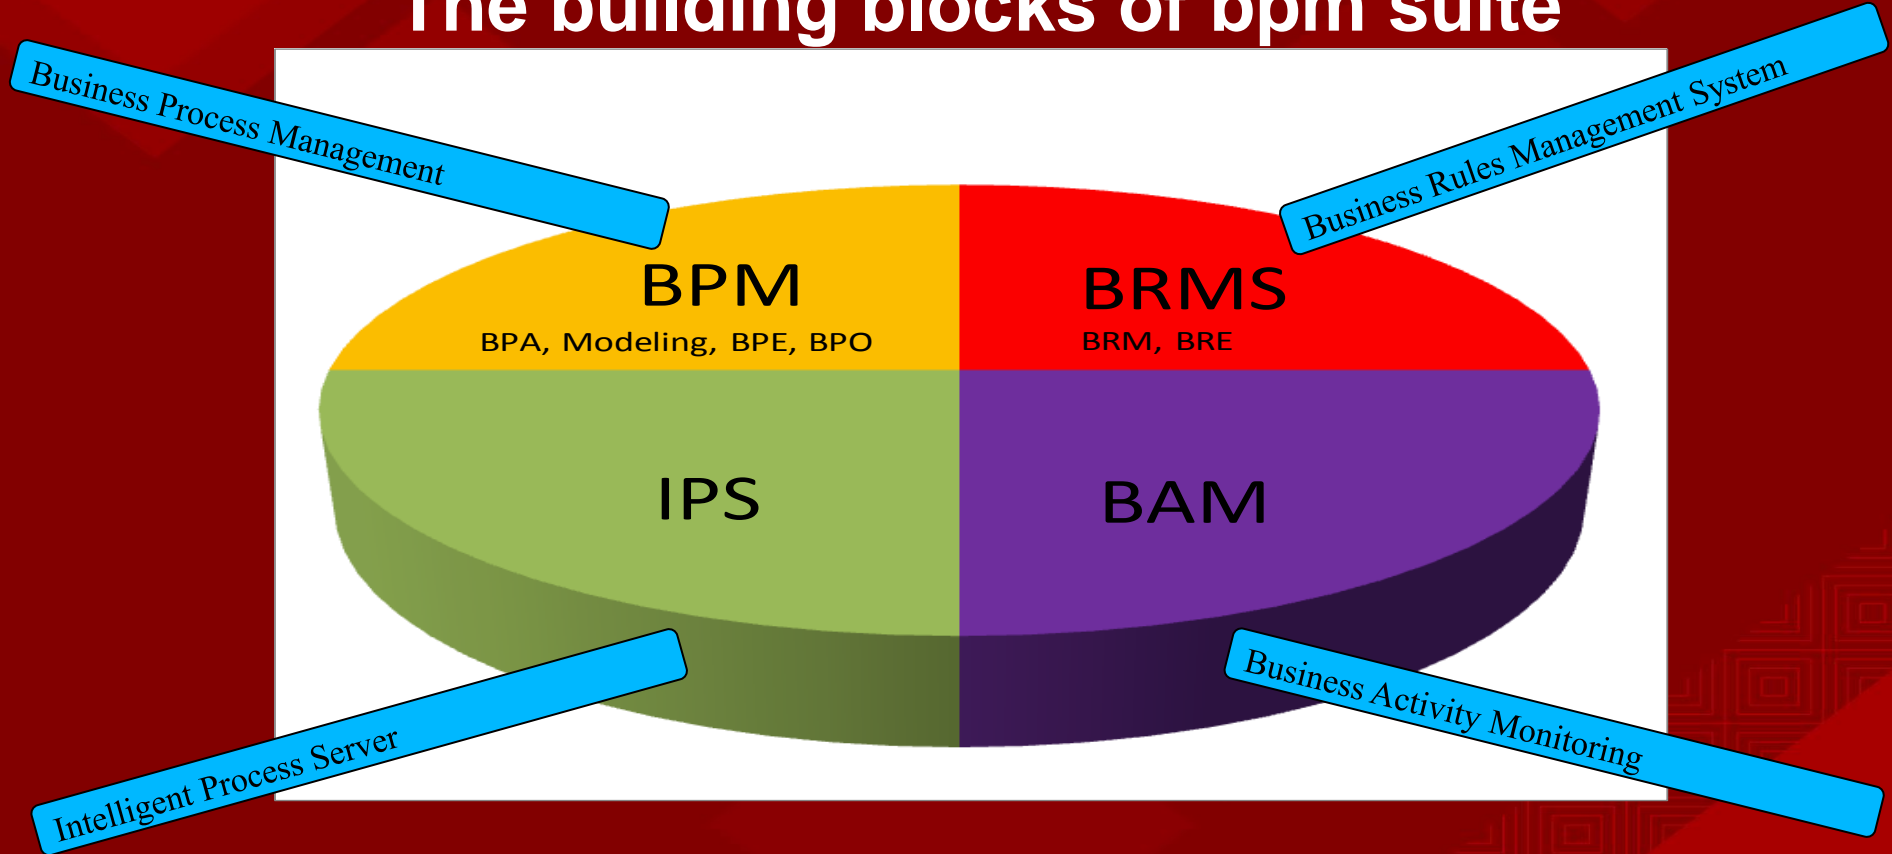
The building blocks of bpm suite

Business Process Management

Business Rules Management System

BPM

BPA, Modeling, BPE, BPO

BRMS

BRM, BRE

IPS

BAM

Intelligent Process Server

Business Activity Monitoring